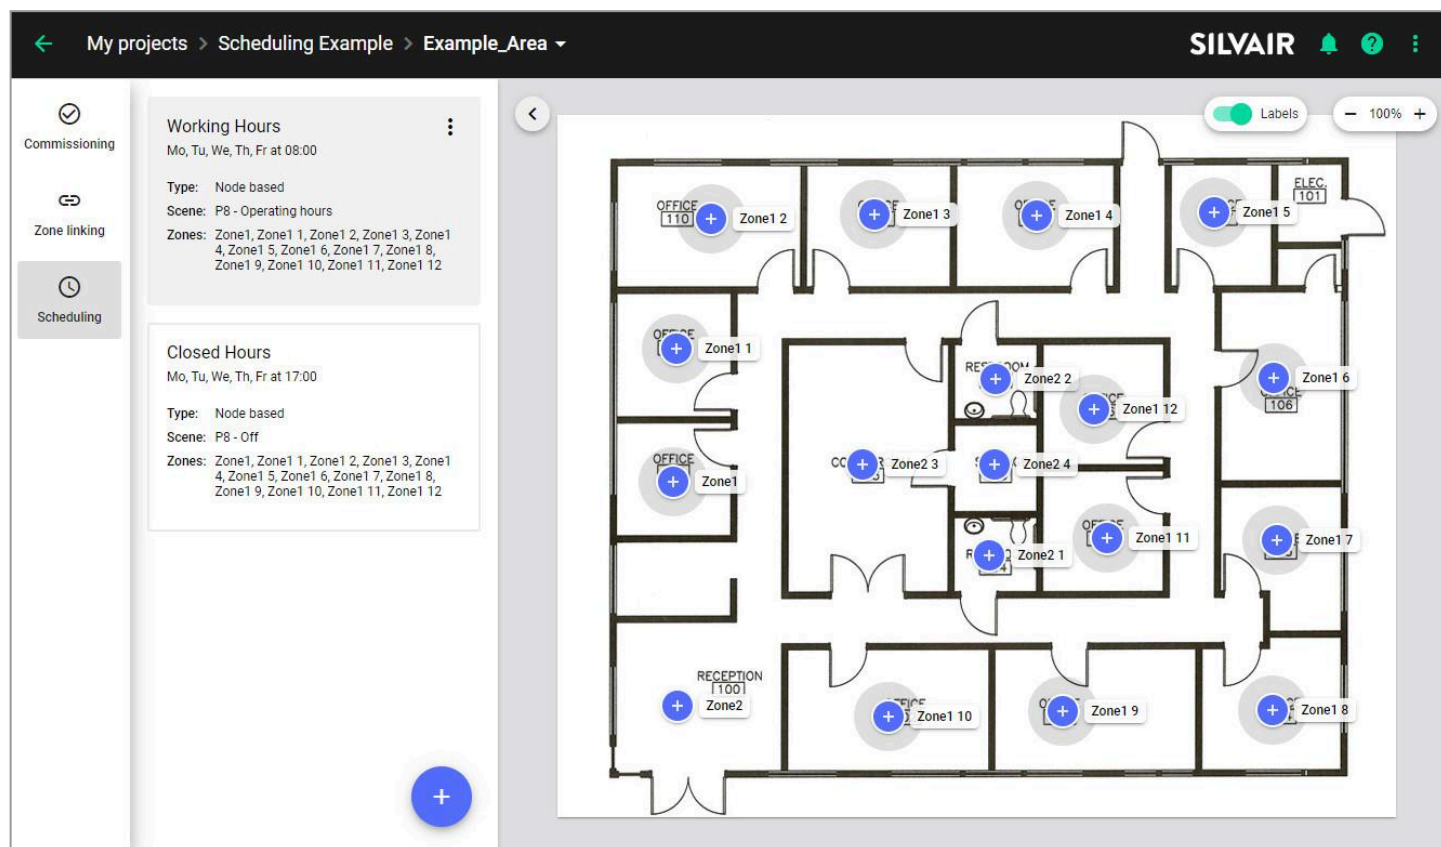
My projects > Scheduling Example > Example_Area

SILVAIR

Commissioning

Zone linking

Scheduling

Working Hours
Mo, Tu, We, Th, Fr at 08:00

Type: Node based
Scene: P8 - Operating hours
Zones: Zone1, Zone1 1, Zone1 2, Zone1 3, Zone1 4, Zone1 5, Zone1 6, Zone1 7, Zone1 8, Zone1 9, Zone1 10, Zone1 11, Zone1 12

Closed Hours
Mo, Tu, We, Th, Fr at 17:00

Type: Node based
Scene: P8 - Off
Zones: Zone1, Zone1 1, Zone1 2, Zone1 3, Zone1 4, Zone1 5, Zone1 6, Zone1 7, Zone1 8, Zone1 9, Zone1 10, Zone1 11, Zone1 12

Labels
100%

OFFICE 110
Zone1 2
Zone1 3
Zone1 4
Zone1 5
ELEC. 101
Zone1 1
Zone2 2
Zone1 12
Zone1 6
106
Zone2 3
Zone2 4
Zone1
OFFICE
Zone1 11
Zone2 1
Zone1 7
RECEPTION 100
Zone2
Zone1 10
Zone1 9
Zone1 8